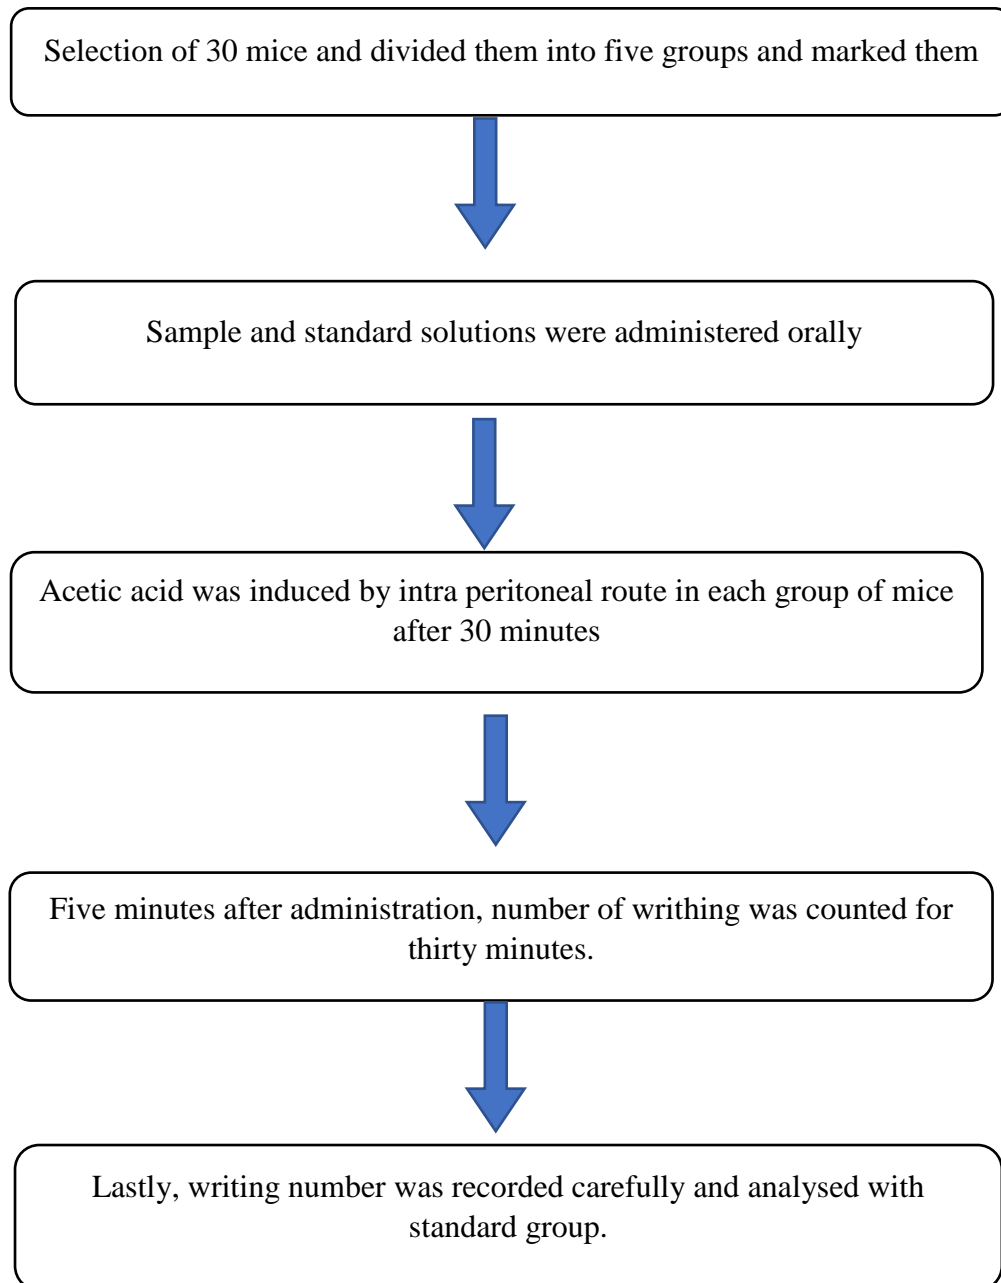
Selection of 30 mice and divided them into five groups and marked them

Sample and standard solutions were administered orally

Acetic acid was induced by intra peritoneal route in each group of mice after 30 minutes

Five minutes after administration, number of writhing was counted for thirty minutes.

Lastly, writing number was recorded carefully and analysed with standard group.